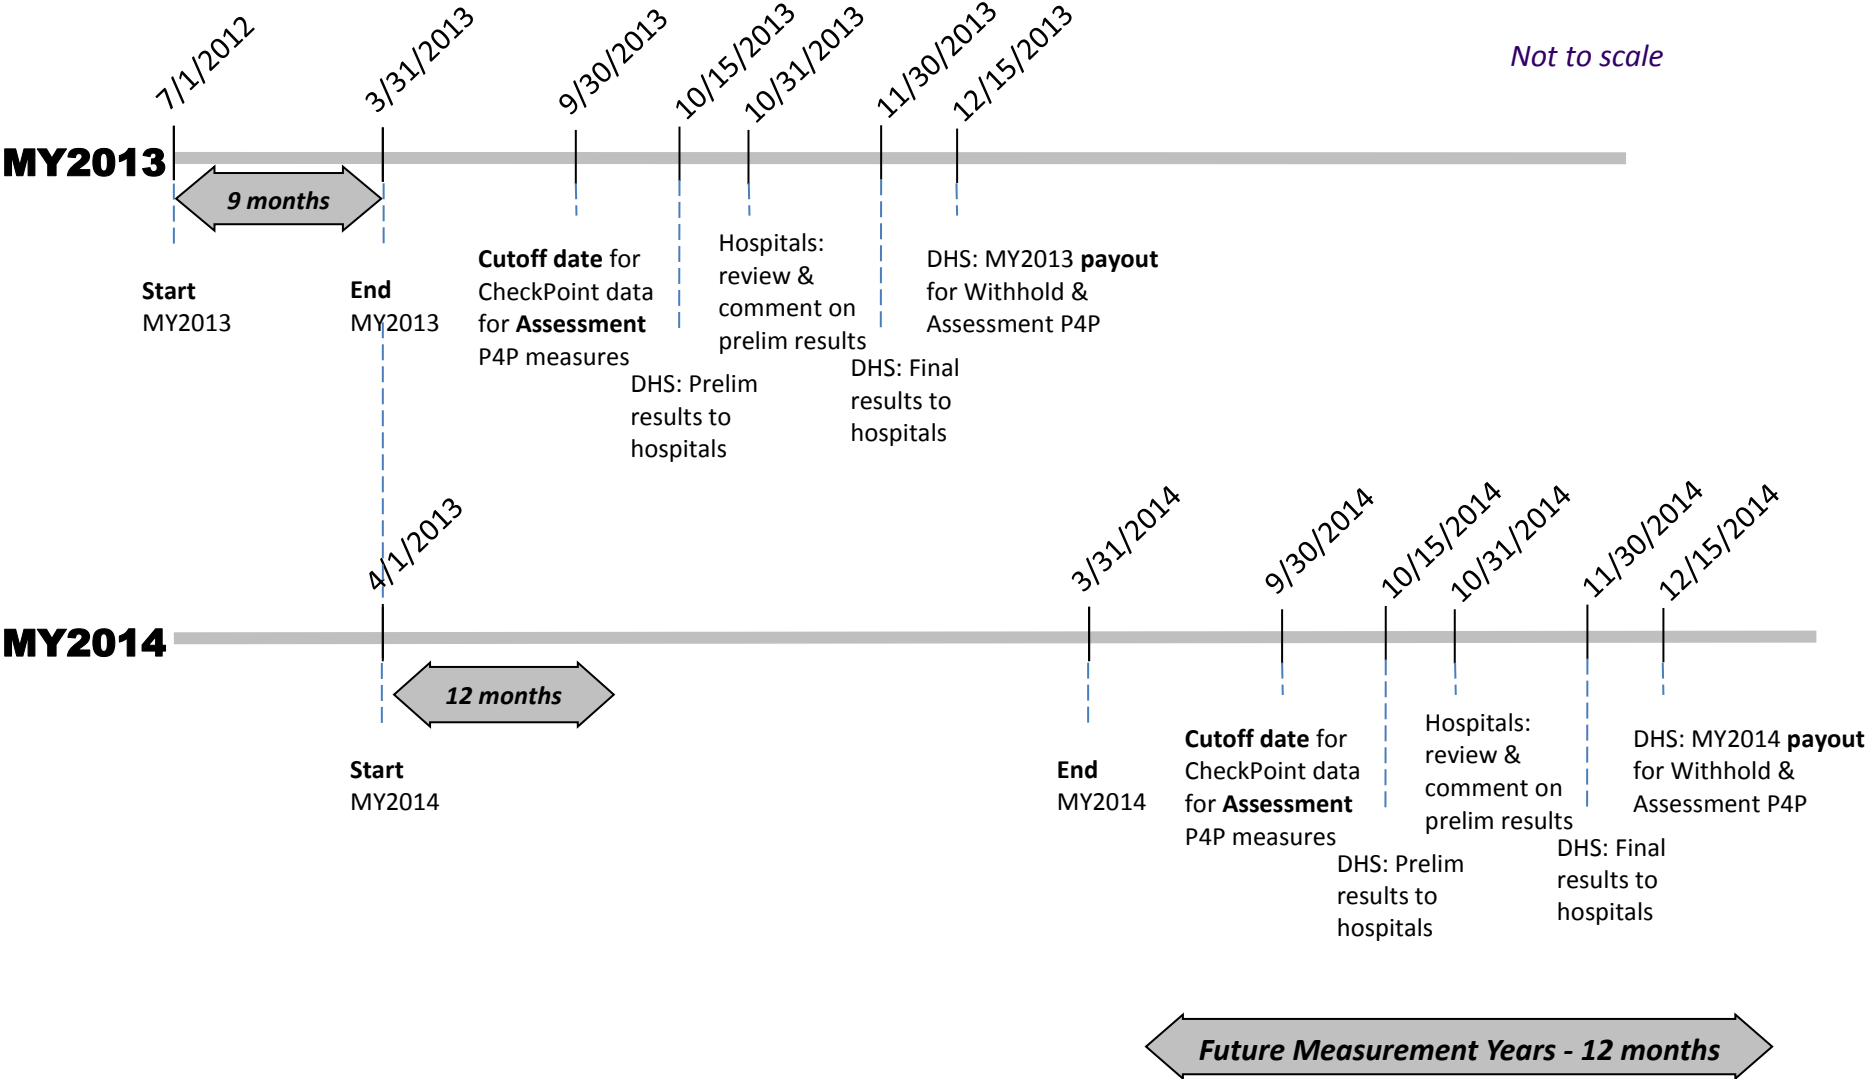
7/1/2012
3/31/2013
9/30/2013
10/15/2013
10/31/2013
11/30/2013
12/15/2013

Not to scale

MY2013

9 months

Start
MY2013

End
MY2013

Cutoff date for CheckPoint data for Assessment P4P measures

DHS: Prelim results to hospitals

Hospitals: review & comment on prelim results

DHS: Final results to hospitals

DHS: MY2013 payout for Withhold & Assessment P4P

4/1/2013
3/31/2014
9/30/2014
10/15/2014
10/31/2014
11/30/2014
12/15/2014

MY2014

12 months

Start
MY2014

End
MY2014

Cutoff date for CheckPoint data for Assessment P4P measures

DHS: Prelim results to hospitals

Hospitals: review & comment on prelim results

DHS: Final results to hospitals

DHS: MY2014 payout for Withhold & Assessment P4P

Future Measurement Years - 12 months